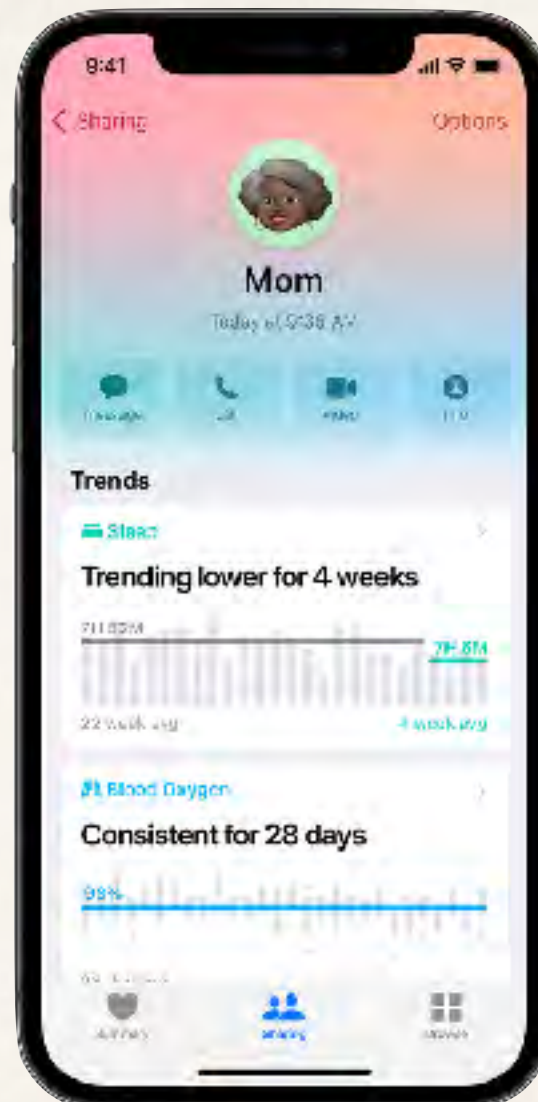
9:41

< Sharing

Options

Mom

Today at 9:38 AM

Message

Call

Video

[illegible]

Trends

Sleep

Trending lower for 4 weeks

7H 53M

7H 8M

22 week avg

4 week avg

Blood Oxygen

Consistent for 28 days

98%

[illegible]

Summary

Sharing

Browse